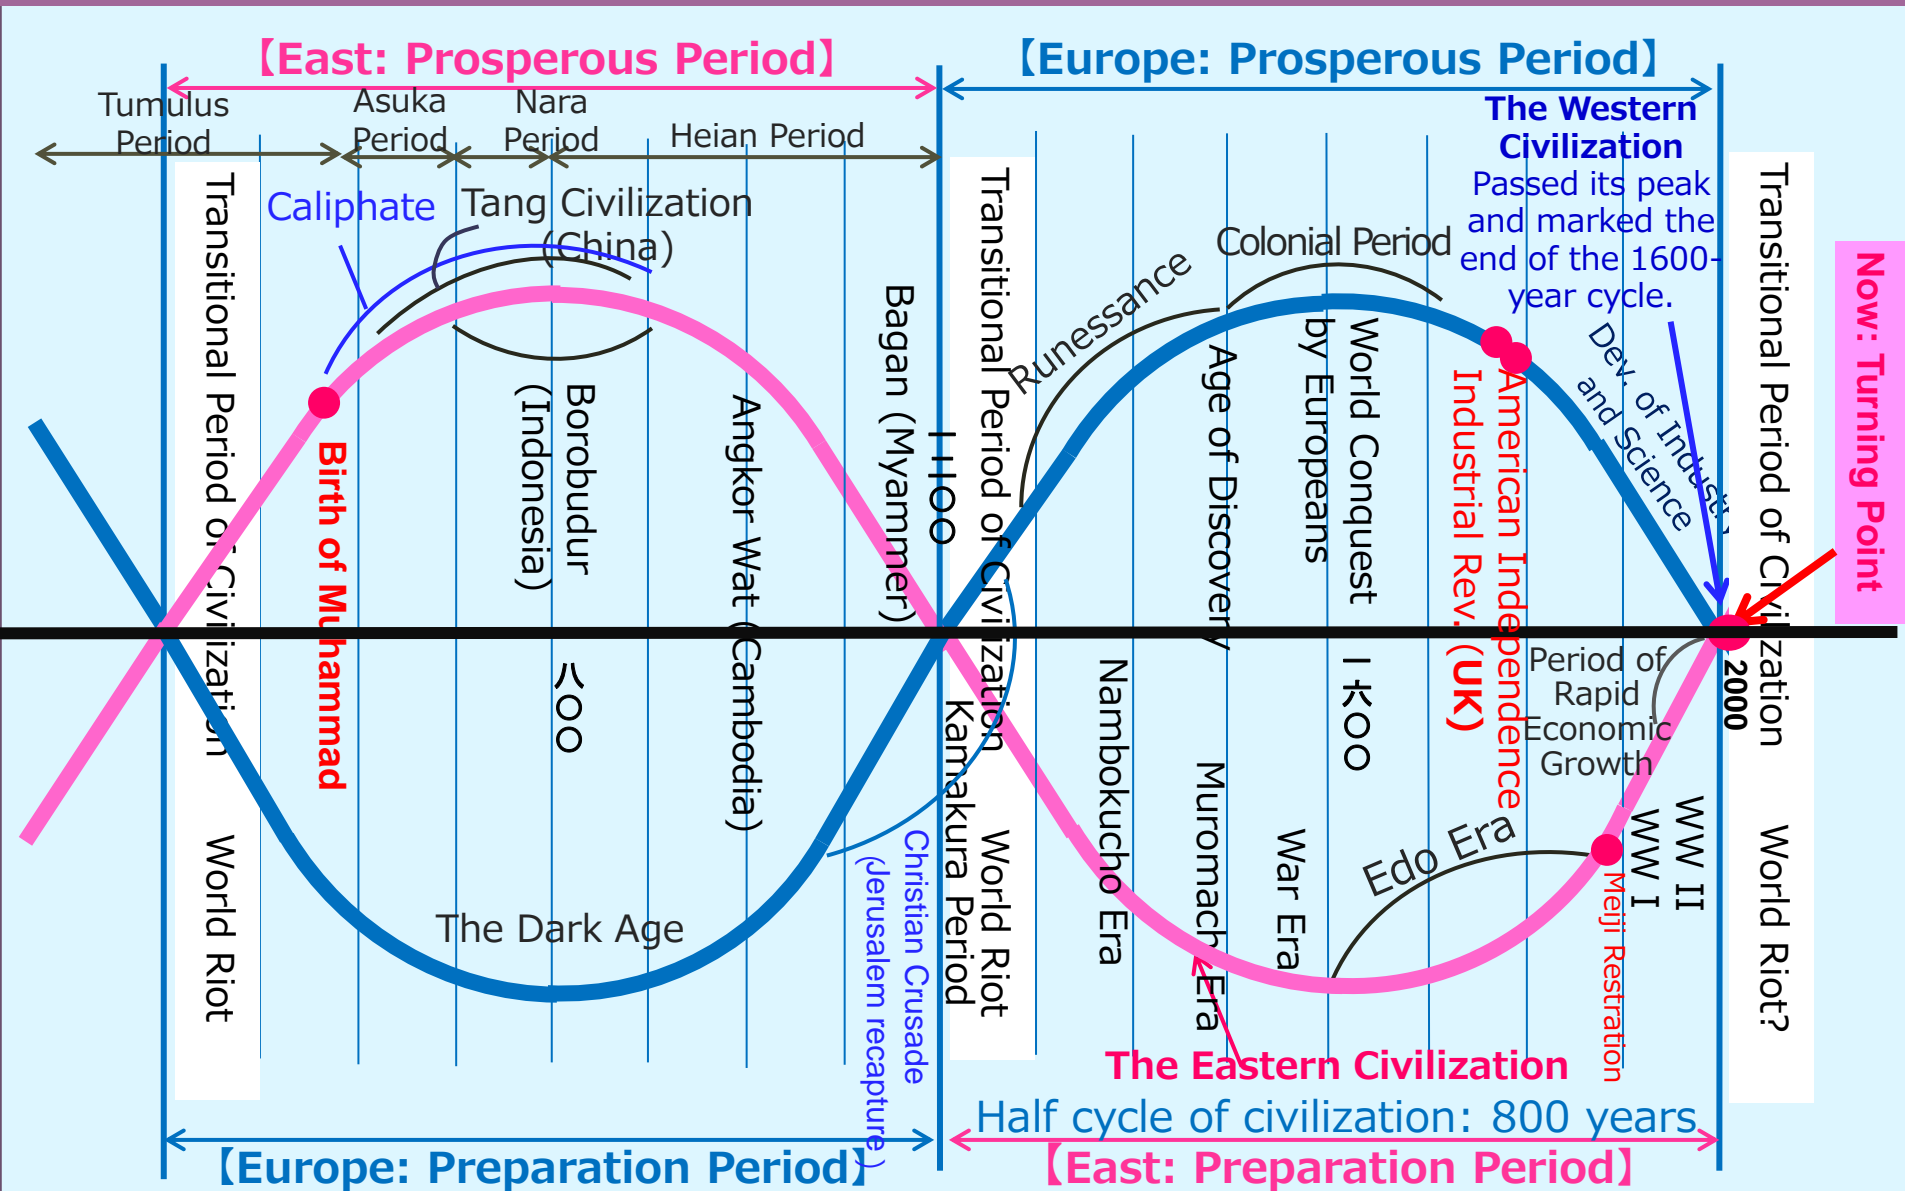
【East: Prosperous Period】

【Europe: Prosperous Period】

Tumulus Period

Asuka Period

Nara Period

Heian Period

The Western Civilization
Passed its peak and marked the end of the 1600-year cycle.

Transitional Period of Civilization

Caliphate

Tang Civilization (China)

Colonial Period

Runessance

Transitional Period of Civilization

Now: Turning Point

Birth of Muhammad

Borobudur (Indonesia)

Angkor Wat (Cambodia)

Bagan (Myanmmer)

1100

Transitional Period of Civilization

Age of Discovery

World Conquest by Europeans

Industrial Rev. (UK)

American Independence

Dev. of Industry and Science

800

1600

Period of Rapid Economic Growth

2000

World Riot

The Dark Age

Christian Crusade (Jerusalem recapture)

Kamakura Period

World Riot

Nambokucho Era

Muromachi Era

War Era

Edo Era

WW I

WW II

Meiji Restration

World Riot?

The Eastern Civilization

Half cycle of civilization: 800 years

【Europe: Preparation Period】

【East: Preparation Period】